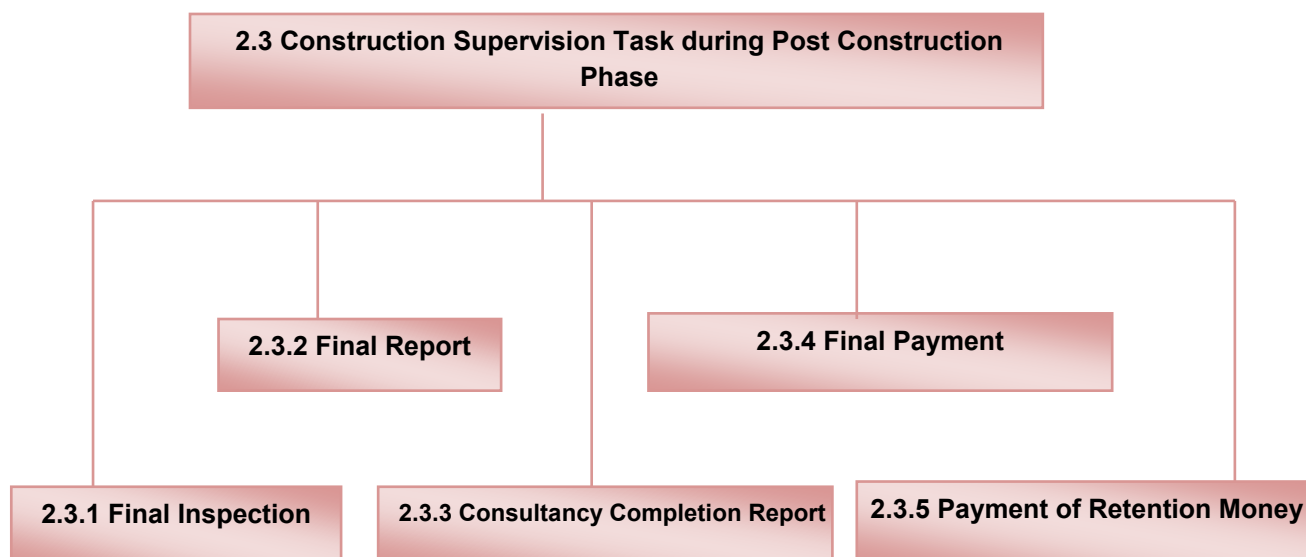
2.3 Construction Supervision Task during Post Construction Phase

2.3.2 Final Report

2.3.4 Final Payment

2.3.1 Final Inspection

2.3.3 Consultancy Completion Report

2.3.5 Payment of Retention Money